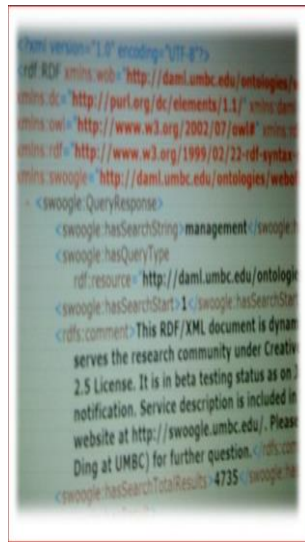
<?xml version="1.0" encoding="UTF-8"?>
<rdf:RDF xmlns:wob="http://daml.umbc.edu/ontologies/
xmlns:dc="http://purl.org/dc/elements/1.1/" xmlns:daml
xmlns:owl="http://www.w3.org/2002/07/owl#" xmlns:
xmlns:rdf="http://www.w3.org/1999/02/22-rdf-syntax-
xmlns:swoogle="http://daml.umbc.edu/ontologies/webo
- <swoogle:QueryResponse>
<swoogle:hasSearchString>management</swoogle:
<swoogle:hasQueryType
rdf:resource="http://daml.umbc.edu/ontologie
<swoogle:hasSearchStart>1</swoogle:hasSearchStart
<rdfs:comment>This RDF/XML document is dynam
serves the research community under Creative
2.5 License. It is in beta testing status as on 2
notification. Service description is included in
website at http://swoogle.umbc.edu/. Please
Ding at UMBC) for further question.</rdfs:comm
<swoogle:hasSearchTotalResults>4735</swoogle:has